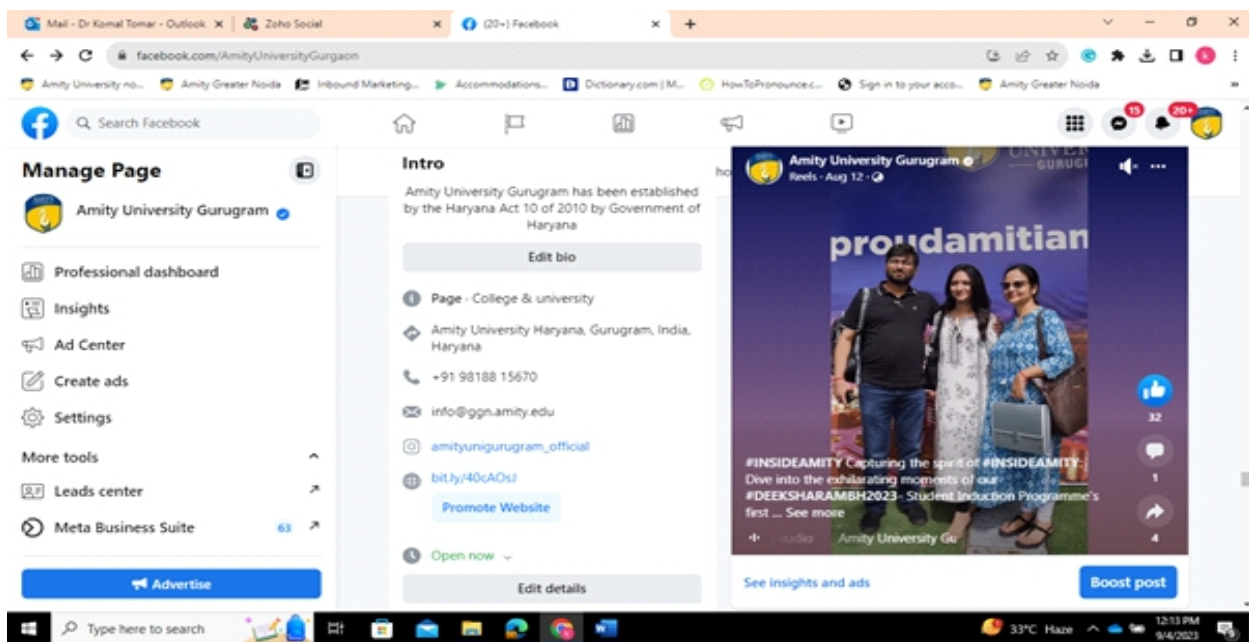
Mail - Dr Komal Tomar - Outlook ×
Zoho Social ×
(20+) Facebook ×
+

facebook.com/AmityUniversityGurgaon

Amity University no... Amity Greater Noida Inbound Marketing... Accommodations... Dictionary.com | M... HowToPronounce.c... Sign in to your acco... Amity Greater Noida

Search Facebook

15 20+

Manage Page

Amity University Gurugram

Professional dashboard
Insights
Ad Center
Create ads
Settings
More tools
Leads center
Meta Business Suite 63

Advertise

Intro

Amity University Gurugram has been established by the Haryana Act 10 of 2010 by Government of Haryana

Edit bio

Page · College & university

Amity University Haryana, Gurugram, India, Haryana

+91 98188 15670

info@ggn.amity.edu

amityunigurugram_official

bit.ly/40cAOsJ

Promote Website

Open now

Edit details

ho

Amity University Gurugram
Reels · Aug 12 ·

proudamitian

#INSIDEAMITY Capturing the spirit of #INSIDEAMITY- Dive into the exhilarating moments of our #DEEKSHARAMBH2023- Student Induction Programme's first ... See more

Amity University Gu

32
1
4

See insights and ads

Boost post

Type here to search

33°C Haze 12:13 PM 9/4/2023